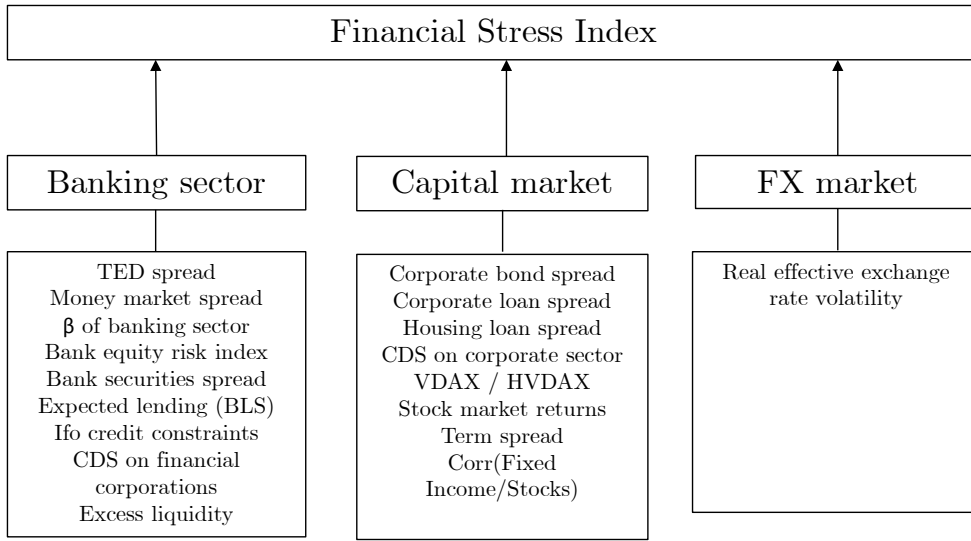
Financial Stress Index

Banking sector

Capital market

FX market

TED spread
Money market spread
$\beta$ of banking sector
Bank equity risk index
Bank securities spread
Expected lending (BLS)
Ifo credit constraints
CDS on financial corporations
Excess liquidity

Corporate bond spread
Corporate loan spread
Housing loan spread
CDS on corporate sector
VDAX / HVDAX
Stock market returns
Term spread
Corr(Fixed Income/Stocks)

Real effective exchange rate volatility